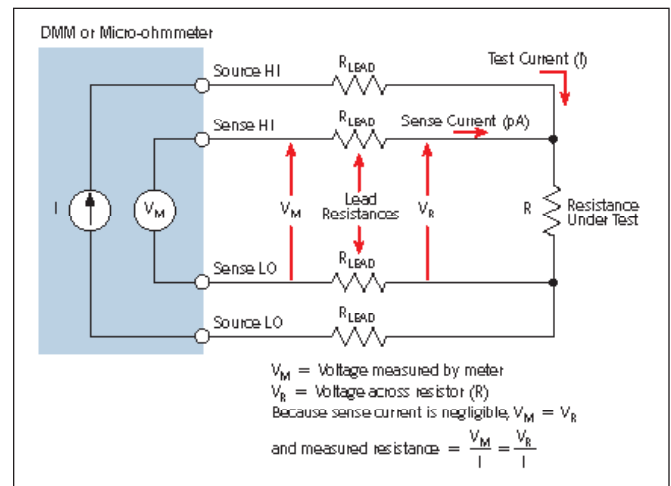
DMM or Micro-ohmmeter

Source HI

$R_{LEAD}$

Test Current (I)

Sense HI

$R_{LEAD}$

Sense Current (pA)

I

$V_M$

$V_M$

Lead Resistances

$V_R$

R

Resistance Under Test

Sense LO

$R_{LEAD}$

Source LO

$R_{LEAD}$

$V_M$ = Voltage measured by meter
$V_R$ = Voltage across resistor (R)
Because sense current is negligible, $V_M = V_R$
and measured resistance $= \frac{V_M}{I} = \frac{V_R}{I}$